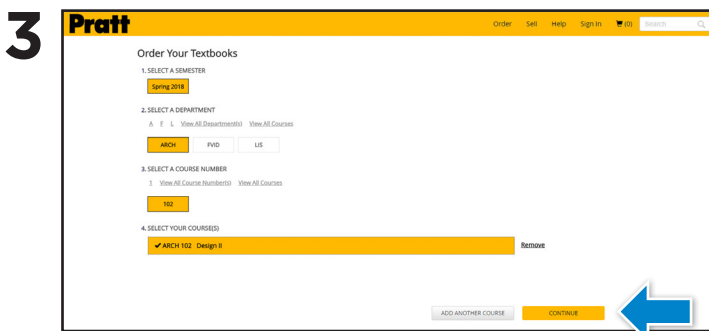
3

Pratt

Order Sell Help Sign In (0) Search

Order Your Textbooks

1. SELECT A SEMESTER

Spring 2018

2. SELECT A DEPARTMENT

A F L View All Department(s) View All Courses

ARCH FVID LIS

3. SELECT A COURSE NUMBER

1 View All Course Number(s) View All Courses

102

4. SELECT YOUR COURSE(S)

✔ ARCH 102 Design II

Remove

ADD ANOTHER COURSE CONTINUE